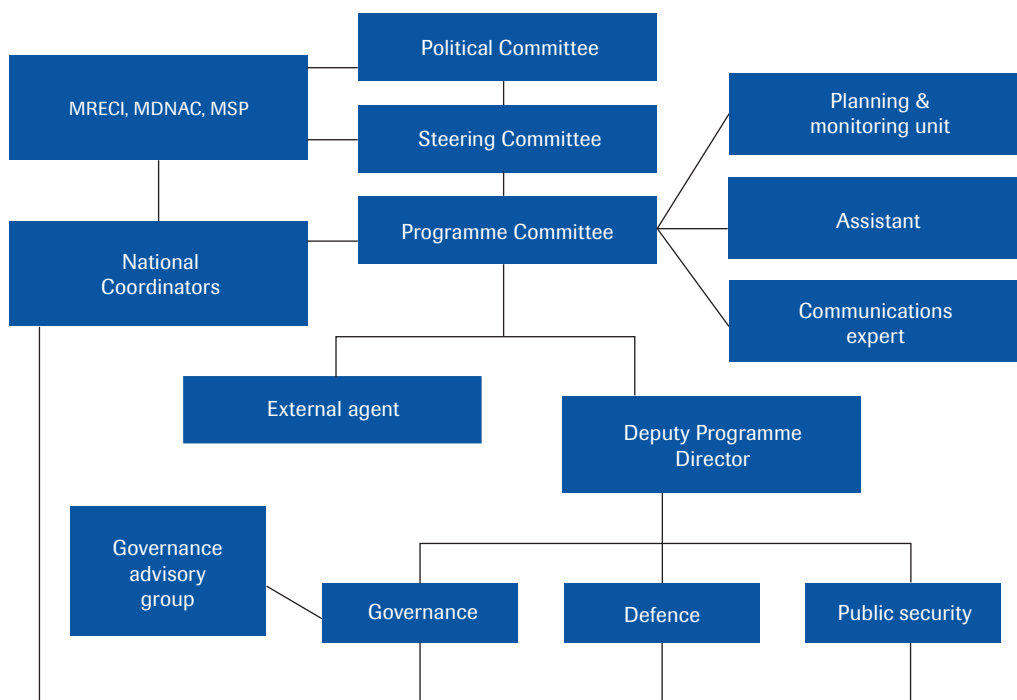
Political Committee

MRECI, MDNAC, MSP

Steering Committee

Planning & monitoring unit

Programme Committee

Assistant

National Coordinators

Communications expert

External agent

Deputy Programme Director

Governance advisory group

Governance

Defence

Public security